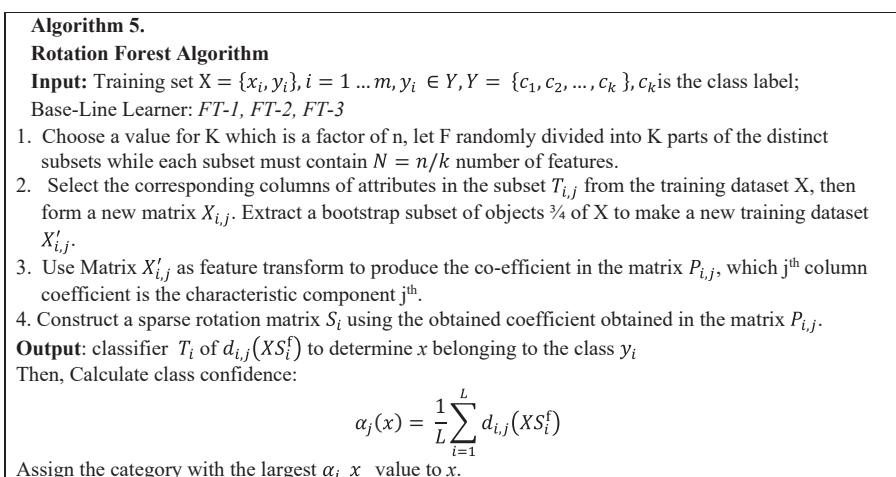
**Algorithm 5.**
**Rotation Forest Algorithm**
**Input:** Training set $X = \{x_i, y_i\}, i = 1 \ldots m, y_i \in Y, Y = \{c_1, c_2, \ldots, c_k\}$, $c_k$is the class label;
Base-Line Learner: *FT-1, FT-2, FT-3*

1. Choose a value for K which is a factor of n, let F randomly divided into K parts of the distinct subsets while each subset must contain $N = n/k$ number of features.
2. Select the corresponding columns of attributes in the subset $T_{i,j}$ from the training dataset X, then form a new matrix $X_{i,j}$. Extract a bootstrap subset of objects ¾ of X to make a new training dataset $X'_{i,j}$.
3. Use Matrix $X'_{i,j}$ as feature transform to produce the co-efficient in the matrix $P_{i,j}$, which j$^{th}$ column coefficient is the characteristic component j$^{th}$.
4. Construct a sparse rotation matrix $S_i$ using the obtained coefficient obtained in the matrix $P_{i,j}$.

**Output**: classifier $T_i$ of $d_{i,j}(XS_i^f)$ to determine $x$ belonging to the class $y_i$
Then, Calculate class confidence:
$$\alpha_j(x) = \frac{1}{L}\sum_{i=1}^{L} d_{i,j}(XS_i^f)$$
Assign the category with the largest $\alpha_j$ $x$ value to $x$.